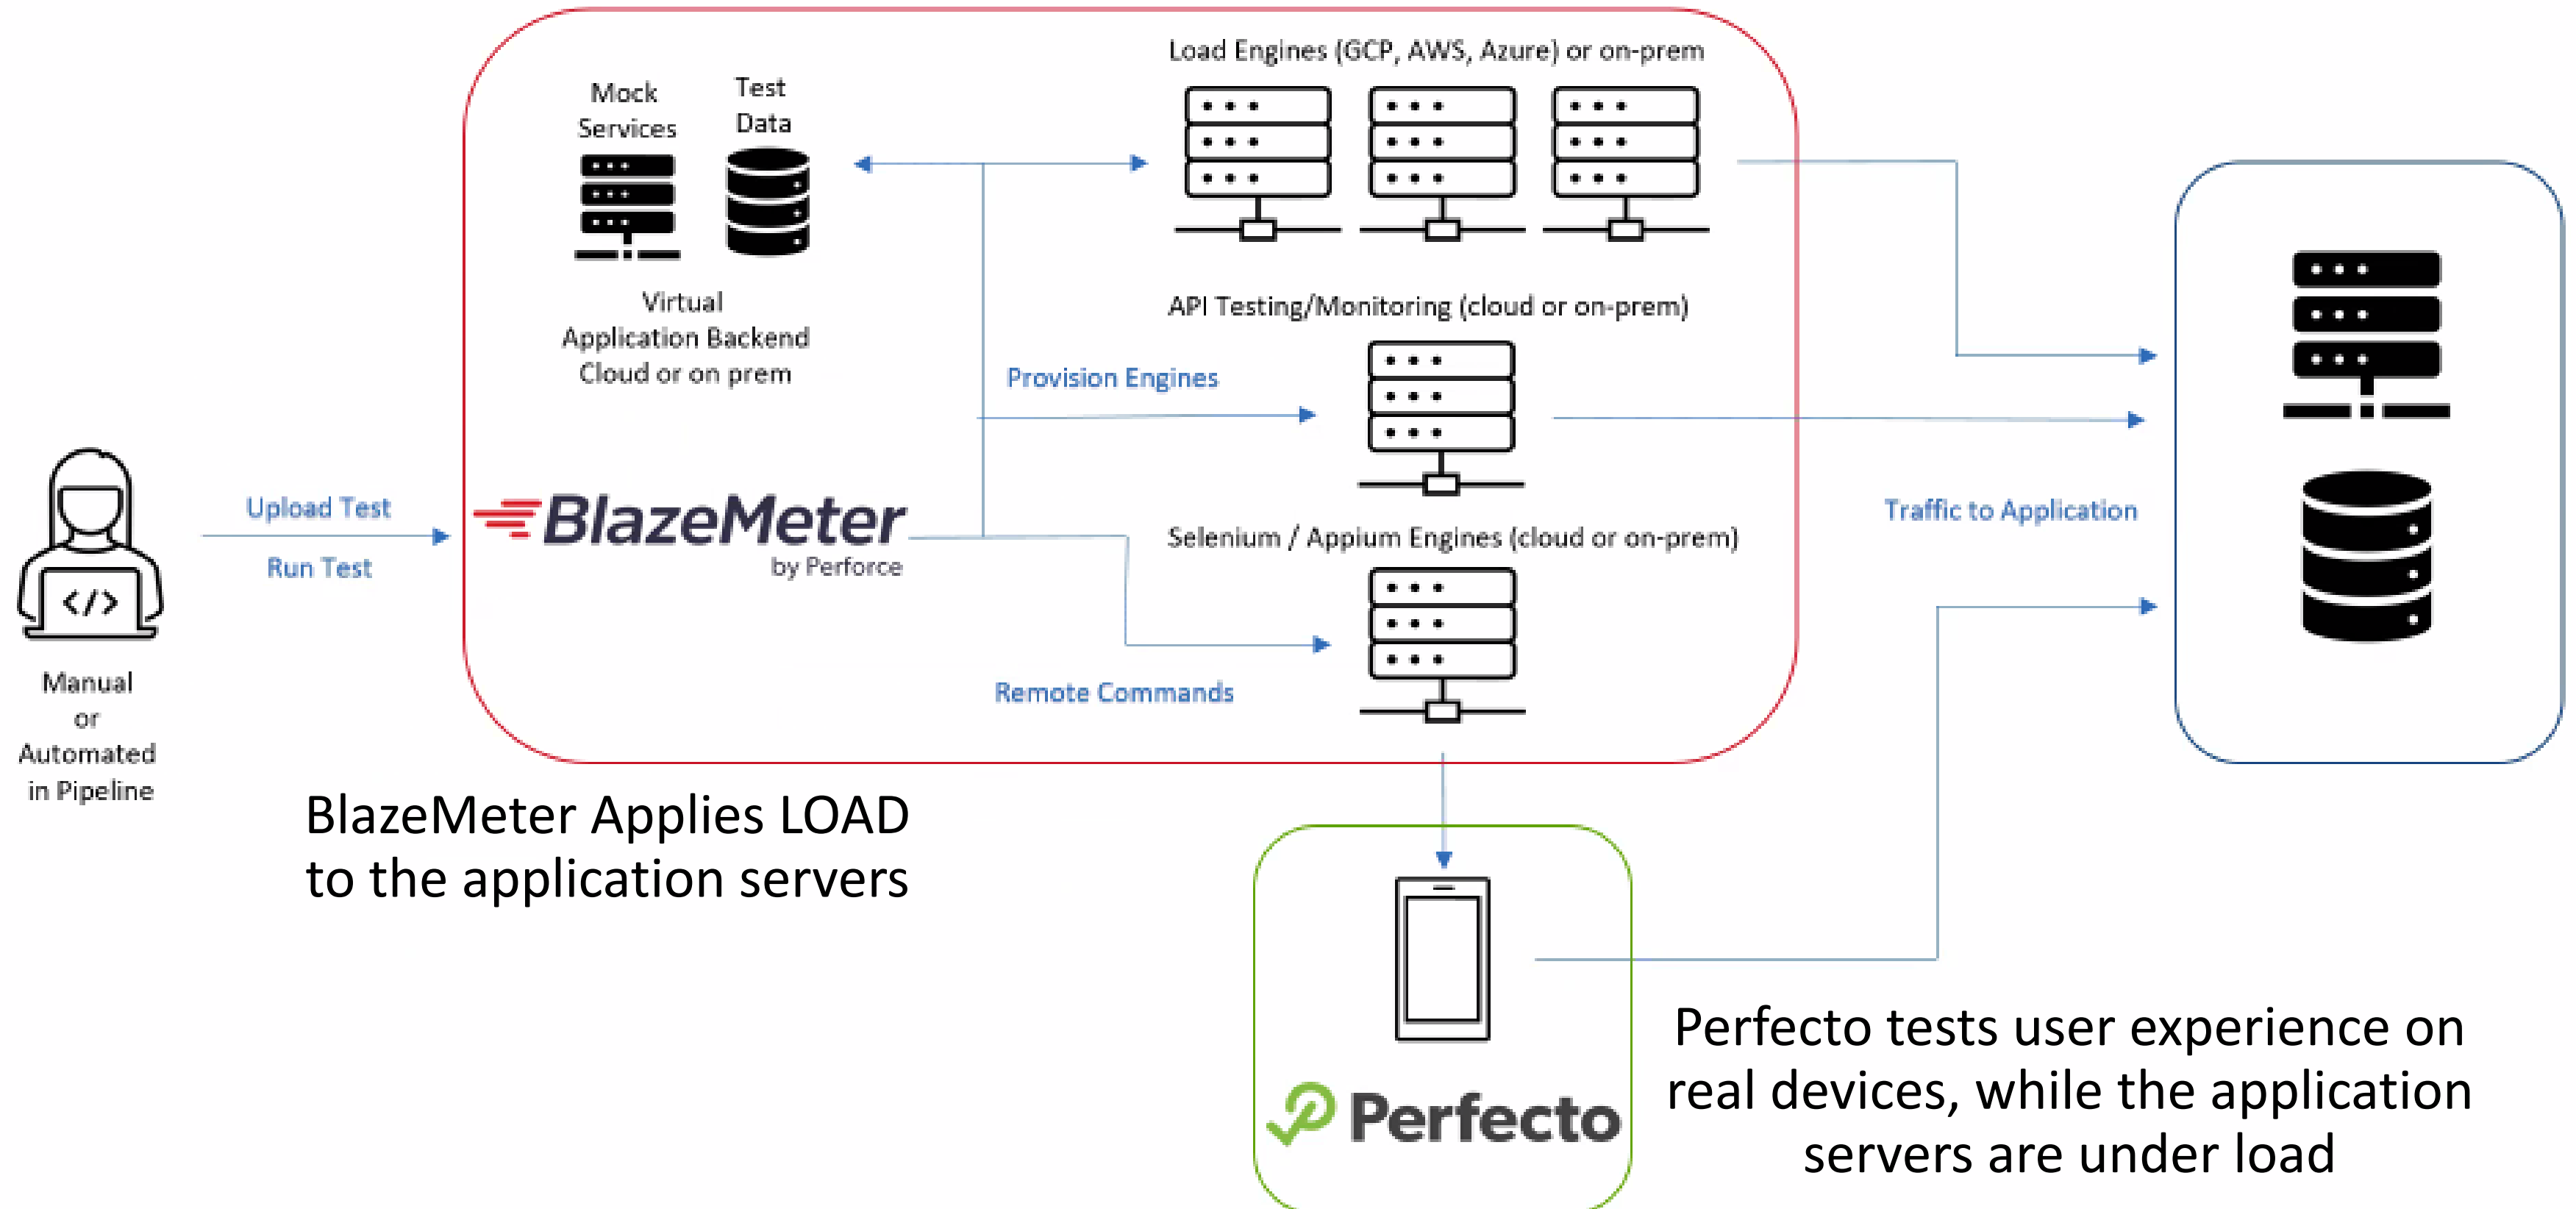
Manual
or
Automated
in Pipeline

Upload Test

Run Test

Mock Services

Test Data

Virtual Application Backend Cloud or on prem

BlazeMeter
by Perforce

Load Engines (GCP, AWS, Azure) or on-prem

API Testing/Monitoring (cloud or on-prem)

Provision Engines

Selenium / Appium Engines (cloud or on-prem)

Remote Commands

Traffic to Application

BlazeMeter Applies LOAD to the application servers

Perfecto

Perfecto tests user experience on real devices, while the application servers are under load